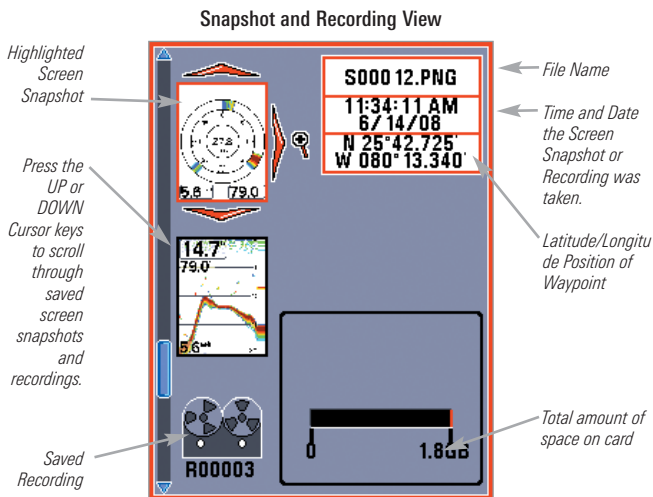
Snapshot and Recording View

Highlighted Screen Snapshot

Press the UP or DOWN Cursor keys to scroll through saved screen snapshots and recordings.

Saved Recording

27.8

5.8

79.0

14.7

79.0

5.6

R00003

S000 12.PNG

11:34:11 AM
6/14/08

N 25°42.725'
W 080° 13.340'

0

1.8GB

File Name

Time and Date the Screen Snapshot or Recording was taken.

Latitude/Longitude Position of Waypoint

Total amount of space on card